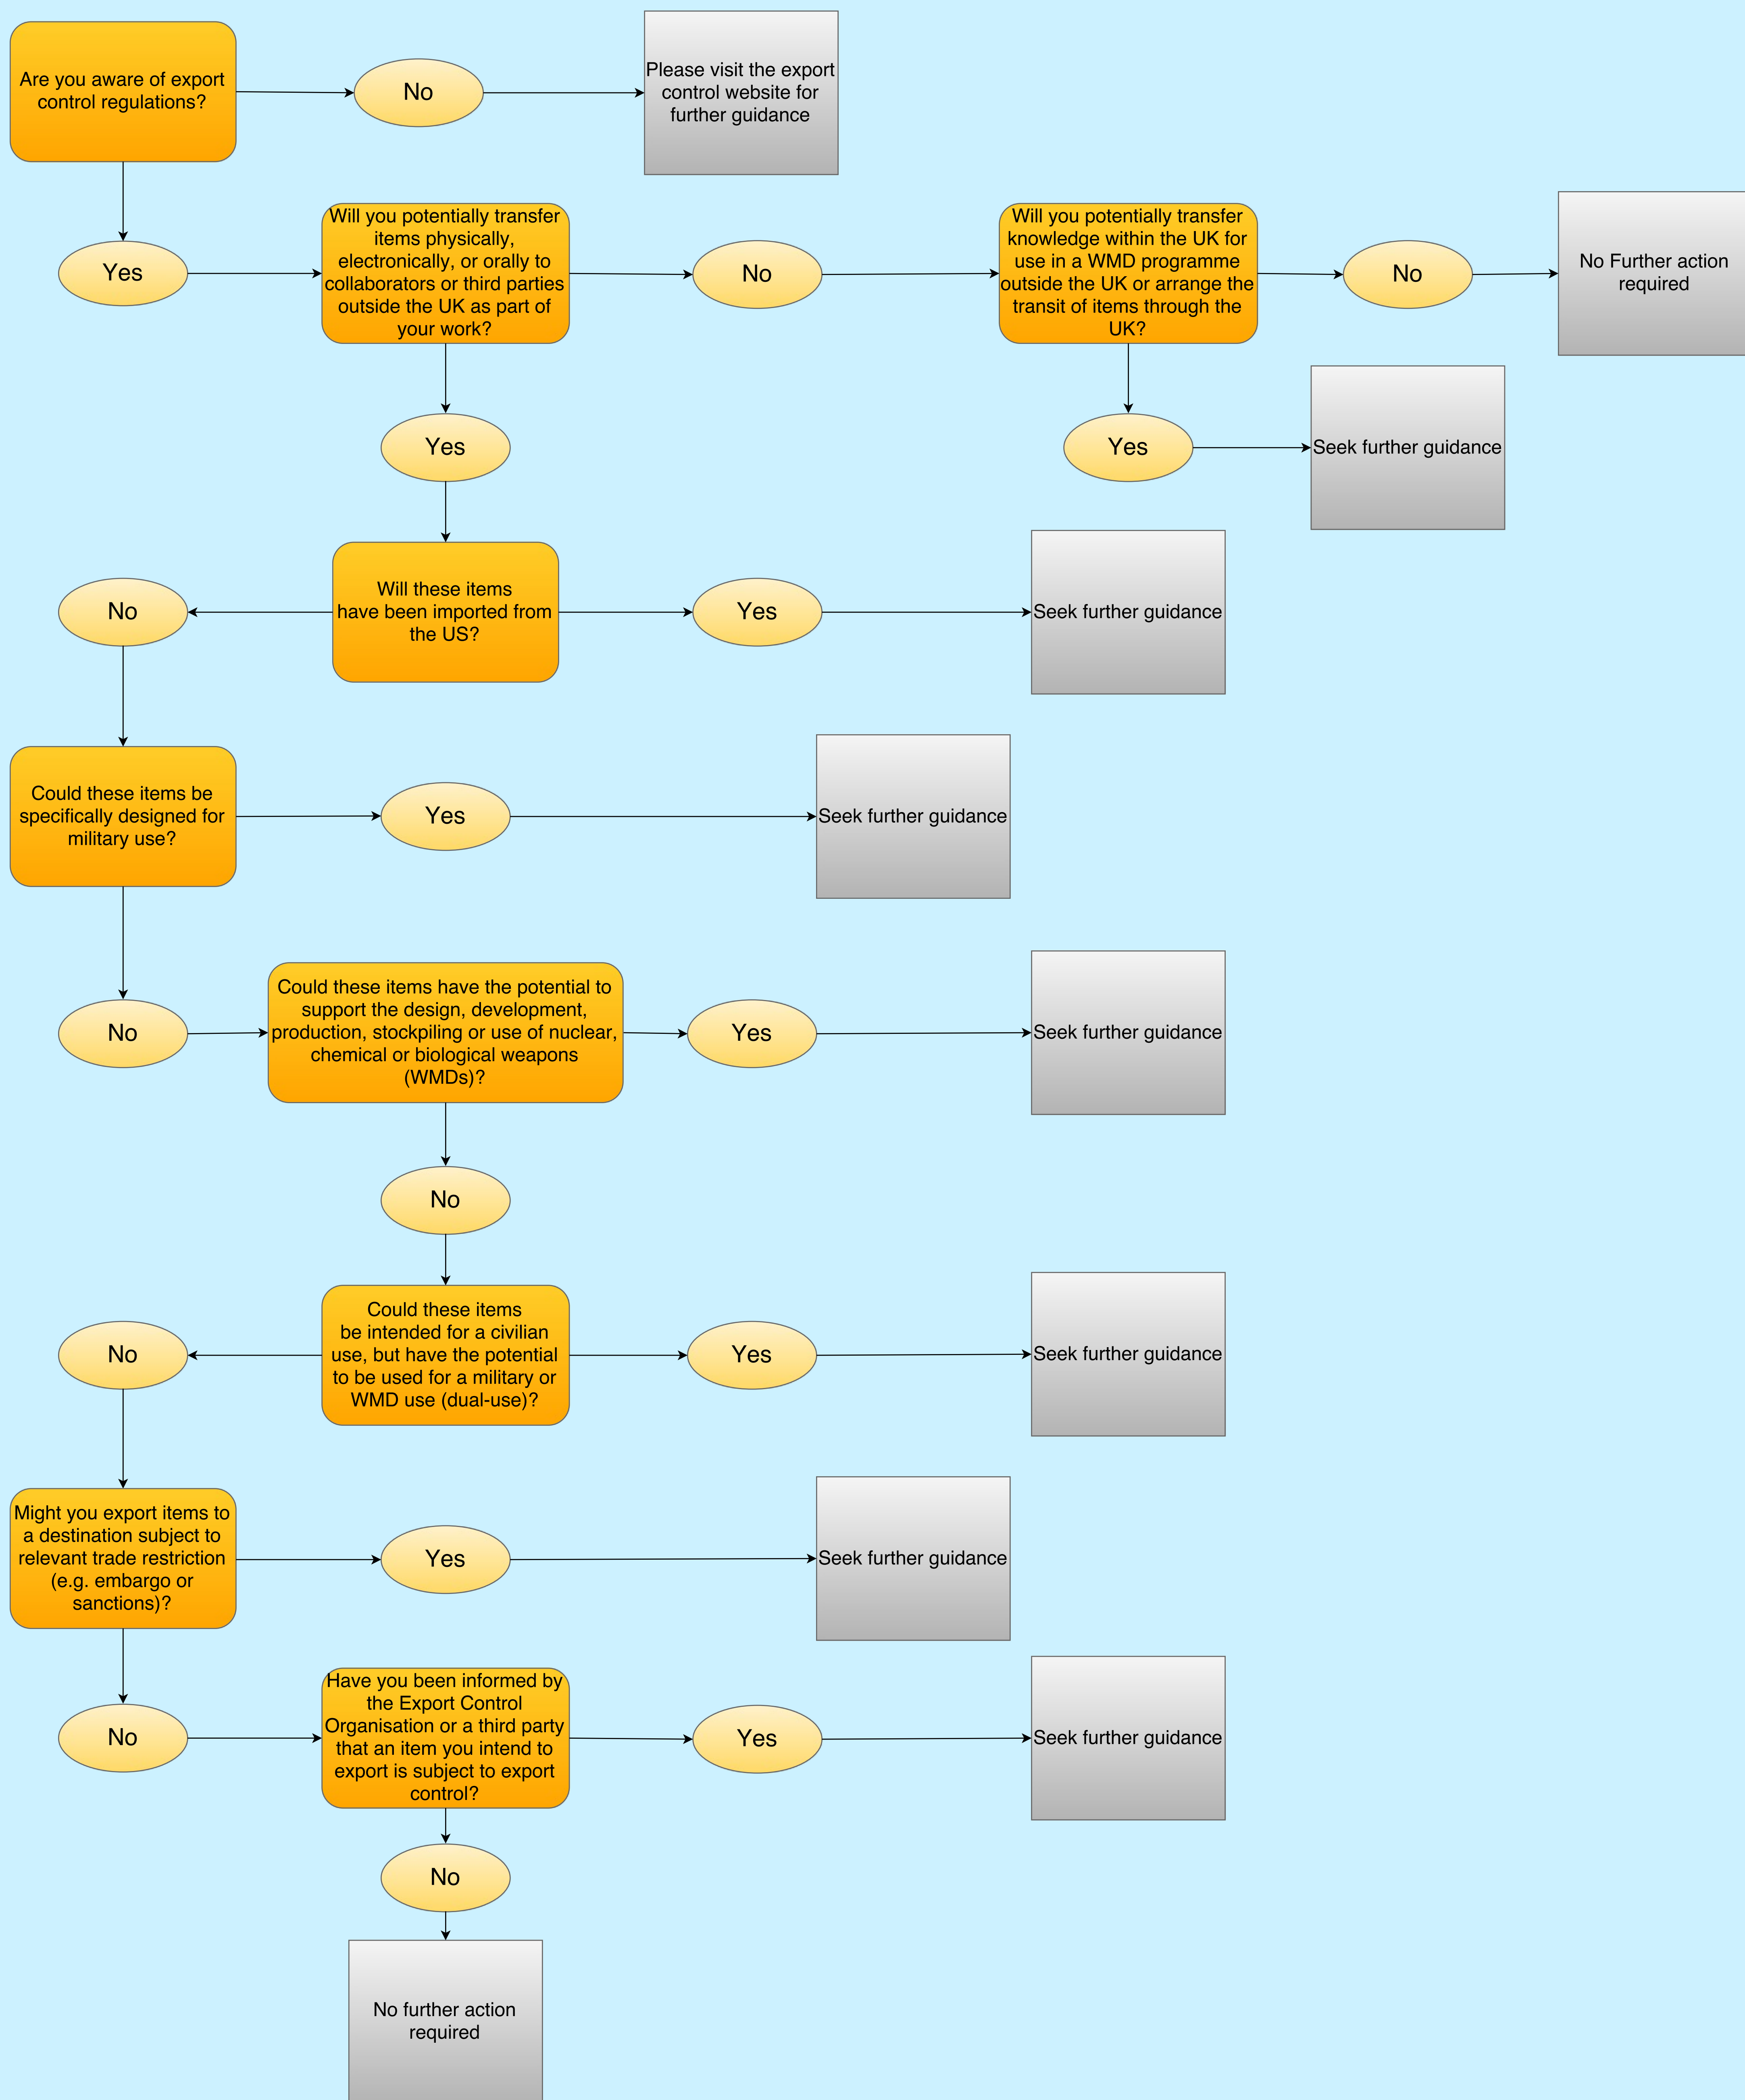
Are you aware of export control regulations?

No

Please visit the export control website for further guidance

Yes

Will you potentially transfer items physically, electronically, or orally to collaborators or third parties outside the UK as part of your work?

No

Will you potentially transfer knowledge within the UK for use in a WMD programme outside the UK or arrange the transit of items through the UK?

No

No Further action required

Yes

Yes

Seek further guidance

Will these items have been imported from the US?

No

Yes

Seek further guidance

Could these items be specifically designed for military use?

Yes

Seek further guidance

No

Could these items have the potential to support the design, development, production, stockpiling or use of nuclear, chemical or biological weapons (WMDs)?

Yes

Seek further guidance

No

Could these items be intended for a civilian use, but have the potential to be used for a military or WMD use (dual-use)?

No

Yes

Seek further guidance

Might you export items to a destination subject to relevant trade restriction (e.g. embargo or sanctions)?

Yes

Seek further guidance

No

Have you been informed by the Export Control Organisation or a third party that an item you intend to export is subject to export control?

Yes

Seek further guidance

No

No further action required